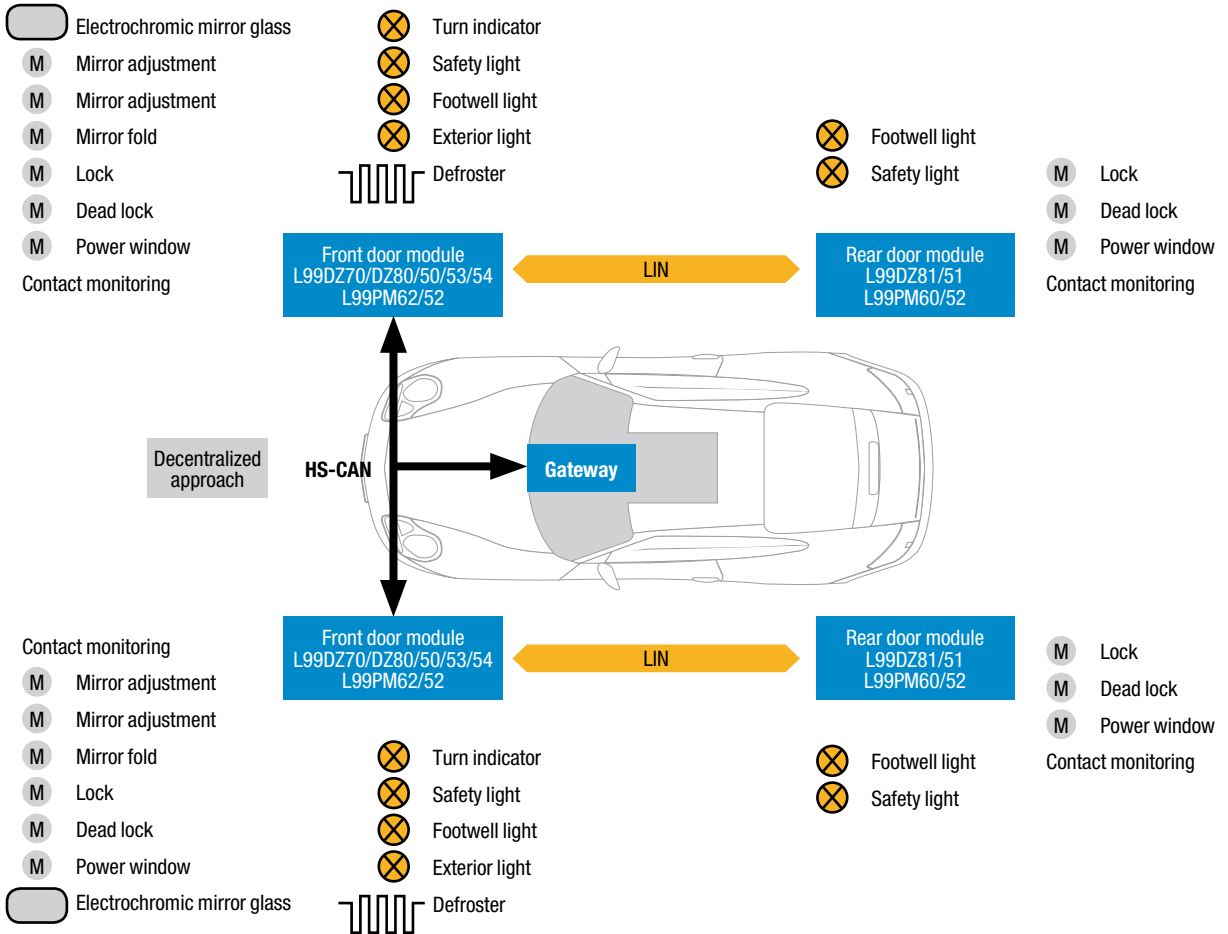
Electrochromic mirror glass
M Mirror adjustment
M Mirror adjustment
M Mirror fold
M Lock
M Dead lock
M Power window
Contact monitoring

Turn indicator
Safety light
Footwell light
Exterior light
Defroster

Footwell light
Safety light

M Lock
M Dead lock
M Power window
Contact monitoring

Front door module
L99DZ70/DZ80/50/53/54
L99PM62/52

LIN

Rear door module
L99DZ81/51
L99PM60/52

Decentralized approach

HS-CAN

Gateway

Front door module
L99DZ70/DZ80/50/53/54
L99PM62/52

LIN

Rear door module
L99DZ81/51
L99PM60/52

Contact monitoring
M Mirror adjustment
M Mirror adjustment
M Mirror fold
M Lock
M Dead lock
M Power window
Electrochromic mirror glass

Turn indicator
Safety light
Footwell light
Exterior light
Defroster

Footwell light
Safety light

M Lock
M Dead lock
M Power window
Contact monitoring